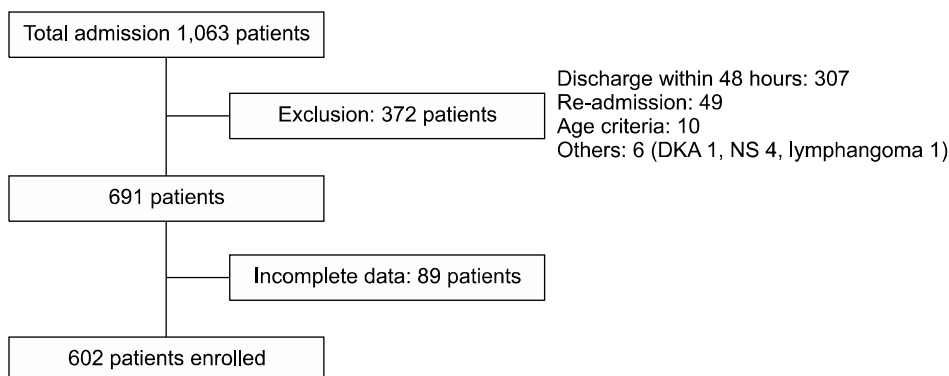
Total admission 1,063 patients

Exclusion: 372 patients

Discharge within 48 hours: 307
Re-admission: 49
Age criteria: 10
Others: 6 (DKA 1, NS 4, lymphangoma 1)

691 patients

Incomplete data: 89 patients

602 patients enrolled